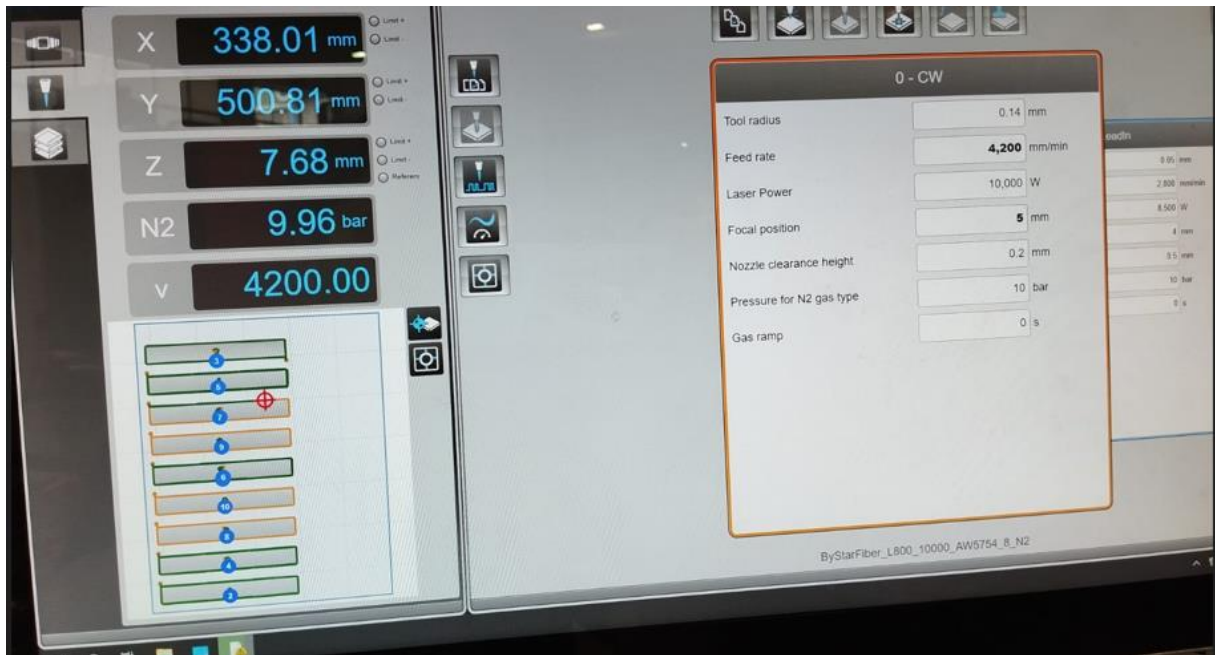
X 338.01 mm
Limit +
Limit -

Y 500.81 mm
Limit +
Limit -

Z 7.68 mm
Limit +
Limit -
Reference

N2 9.96 bar

V 4200.00

3
5
7
9
6
10
8
4
2

0 - CW

| | | |
|---|---|---|
| Tool radius | 0.14 | mm |
| Feed rate | **4,200** | mm/min |
| Laser Power | 10,000 | W |
| Focal position | **5** | mm |
| Nozzle clearance height | 0.2 | mm |
| Pressure for N2 gas type | 10 | bar |
| Gas ramp | 0 | s |

ByStarFiber_L800_10000_AW5754_8_N2

eadIn
0.05 mm
2,800 mm/min
8,500 W
4 mm
0.5 mm
10 bar
0 s